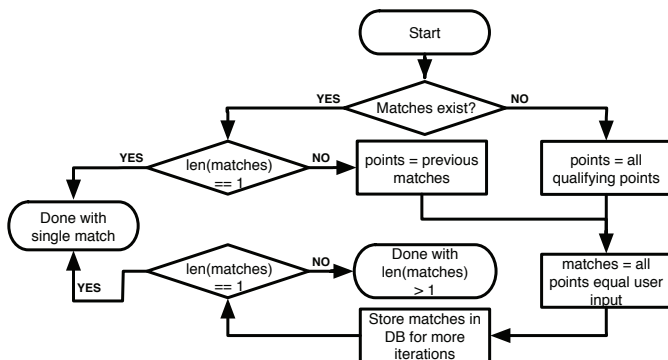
Start

Matches exist?

YES

NO

len(matches) == 1

YES

NO

points = previous matches

points = all qualifying points

Done with single match

len(matches) == 1

NO

Done with len(matches) > 1

YES

matches = all points equal user input

Store matches in DB for more iterations